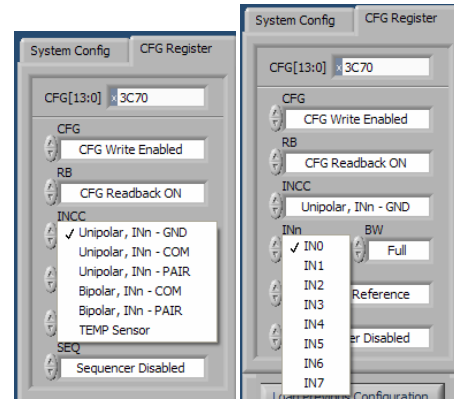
System Config
CFG Register
CFG[13:0] x 3C70
CFG
CFG Write Enabled
RB
CFG Readback ON
INCC
✓ Unipolar, INn - GND
Unipolar, INn - COM
Unipolar, INn - PAIR
Bipolar, INn - COM
Bipolar, INn - PAIR
TEMP Sensor
SEQ
Sequencer Disabled

System Config
CFG Register
CFG[13:0] x 3C70
CFG
CFG Write Enabled
RB
CFG Readback ON
INCC
Unipolar, INn - GND
INn
BW
✓ IN0
IN1
IN2
IN3
IN4
IN5
IN6
IN7
Full
Reference
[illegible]er Disabled
Lo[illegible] Configuration